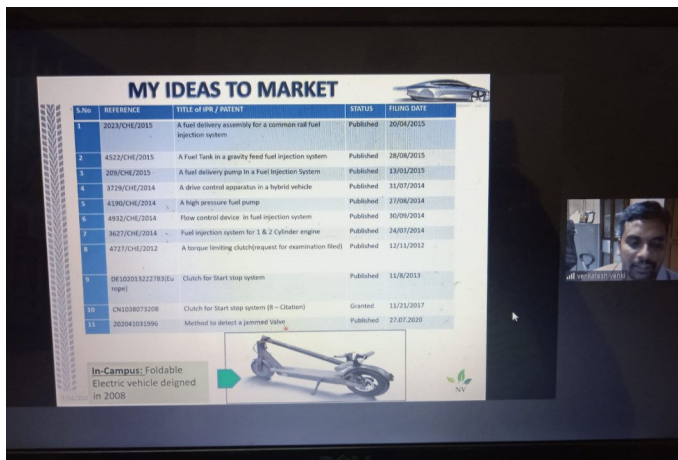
MY IDEAS TO MARKET

| S.No | REFERENCE | TITLE of IPR / PATENT | STATUS | FILING DATE |
|---|---|---|---|---|
| 1 | 2023/CHE/2015 | A fuel delivery assembly for a common rail fuel injection system | Published | 20/04/2015 |
| 2 | 4522/CHE/2015 | A Fuel Tank in a gravity feed fuel injection system | Published | 28/08/2015 |
| 3 | 209/CHE/2015 | A fuel delivery pump in a Fuel Injection System | Published | 13/01/2015 |
| 4 | 3729/CHE/2014 | A drive control apparatus in a hybrid vehicle | Published | 31/07/2014 |
| 5 | 4190/CHE/2014 | A high pressure fuel pump | Published | 27/08/2014 |
| 6 | 4932/CHE/2014 | Flow control device in fuel injection system | Published | 30/09/2014 |
| 7 | 3627/CHE/2014 | Fuel injection system for 1 & 2 Cylinder engine | Published | 24/07/2014 |
| 8 | 4727/CHE/2012 | A torque limiting clutch(request for examination filed) | Published | 12/11/2012 |
| 9 | DE102013222783(Europe) | Clutch for Start stop system | Published | 11/8/2013 |
| 10 | CN1038073208 | Clutch for Start stop system (8 – Citation) | Granted | 11/21/2017 |
| 11 | 202041031996 | Method to detect a jammed Valve | Published | 27.07.2020 |

In-Campus: Foldable Electric vehicle deigned in 2008

NV

venkatesh venki